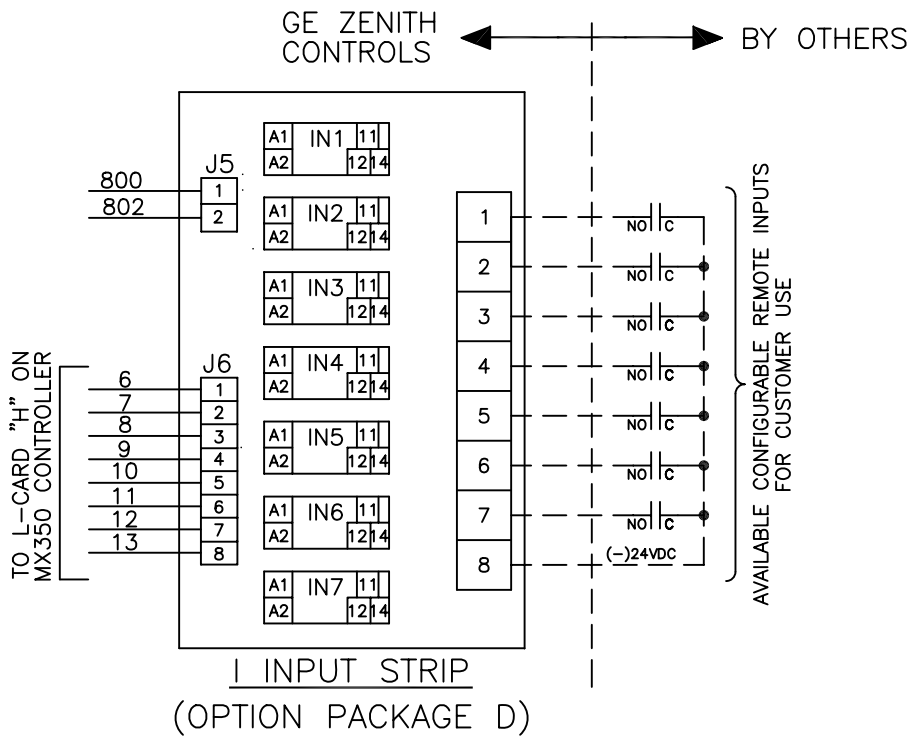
GE ZENITH CONTROLS

BY OTHERS

J5
800 1
802 2

A1 IN1 11
A2 12 14

A1 IN2 11
A2 12 14

A1 IN3 11
A2 12 14

A1 IN4 11
A2 12 14

A1 IN5 11
A2 12 14

A1 IN6 11
A2 12 14

A1 IN7 11
A2 12 14

TO L-CARD "H" ON MX350 CONTROLLER

J6
6 1
7 2
8 3
9 4
10 5
11 6
12 7
13 8

1
2
3
4
5
6
7
8

NO C
NO C
NO C
NO C
NO C
NO C
NO C
(-)24VDC

AVAILABLE CONFIGURABLE REMOTE INPUTS FOR CUSTOMER USE

I INPUT STRIP

(OPTION PACKAGE D)